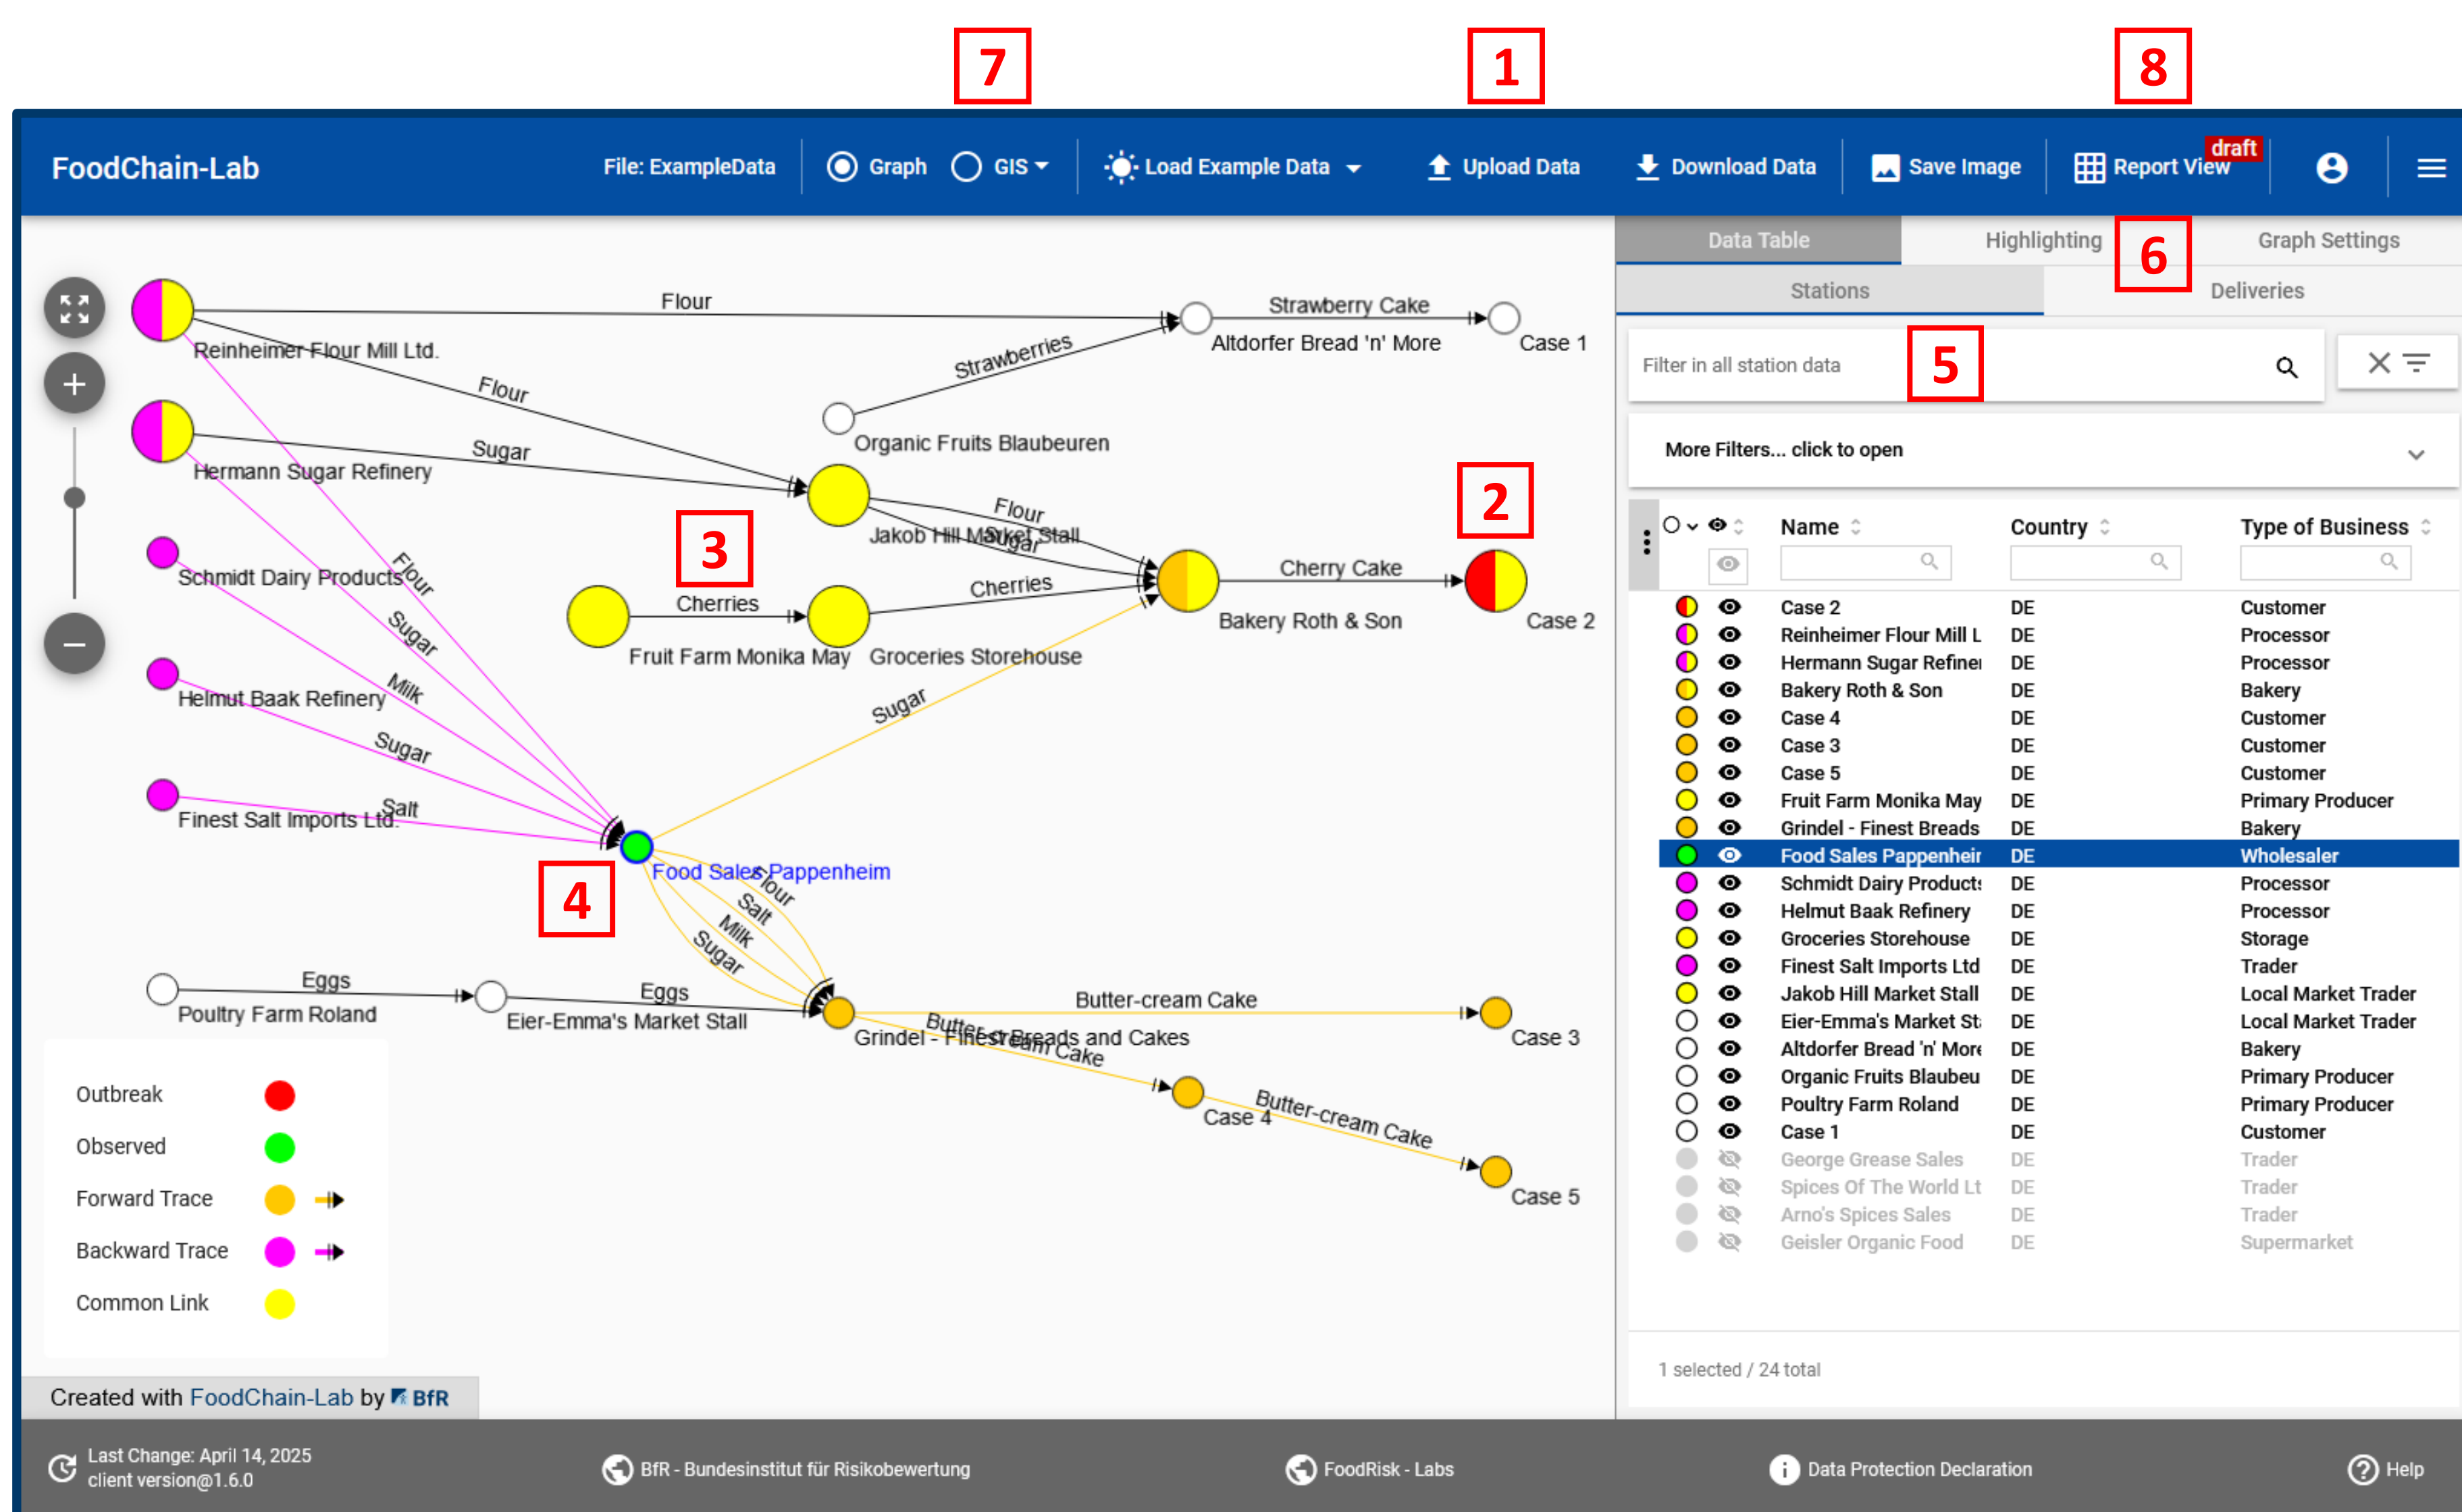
7 1 8

FoodChain-Lab File: ExampleData Graph GIS Load Example Data Upload Data Download Data Save Image Report View draft

Data Table Highlighting 6 Graph Settings
Stations Deliveries

Filter in all station data 5

More Filters... click to open

Flour
Reinheimer Flour Mill Ltd.
Flour
Strawberry Cake
Altdorfer Bread 'n' More
Case 1
Strawberries
Organic Fruits Blaubeuren
Sugar
Hermann Sugar Refinery
Flour
Jakob Hill Market Stall
Sugar
2
Cherry Cake
Bakery Roth & Son
Case 2
3
Schmidt Dairy Products
Flour
Cherries
Fruit Farm Monika May
Cherries
Groceries Storehouse
Sugar
Milk
Helmut Baak Refinery
Sugar
Sugar
Finest Salt Imports Ltd.
Salt
4
Food Sales Pappenheim
Flour
Salt
Milk
Sugar
Eggs
Poultry Farm Roland
Eggs
Eier-Emma's Market Stall
Butter-cream Cake
Case 3
Grindel - Finest Breads and Cakes
Butter-cream Cake
Case 4
Butter-cream Cake
Case 5

Outbreak
Observed
Forward Trace
Backward Trace
Common Link

Created with FoodChain-Lab by BfR

| | | Name | Country | Type of Business |
|---|---|---|---|---|
| | | Case 2 | DE | Customer |
| | | Reinheimer Flour Mill L | DE | Processor |
| | | Hermann Sugar Refinei | DE | Processor |
| | | Bakery Roth & Son | DE | Bakery |
| | | Case 4 | DE | Customer |
| | | Case 3 | DE | Customer |
| | | Case 5 | DE | Customer |
| | | Fruit Farm Monika May | DE | Primary Producer |
| | | Grindel - Finest Breads | DE | Bakery |
| | | Food Sales Pappenheir | DE | Wholesaler |
| | | Schmidt Dairy Product: | DE | Processor |
| | | Helmut Baak Refinery | DE | Processor |
| | | Groceries Storehouse | DE | Storage |
| | | Finest Salt Imports Ltd | DE | Trader |
| | | Jakob Hill Market Stall | DE | Local Market Trader |
| | | Eier-Emma's Market St | DE | Local Market Trader |
| | | Altdorfer Bread 'n' More | DE | Bakery |
| | | Organic Fruits Blaubeu | DE | Primary Producer |
| | | Poultry Farm Roland | DE | Primary Producer |
| | | Case 1 | DE | Customer |
| | | George Grease Sales | DE | Trader |
| | | Spices Of The World Lt | DE | Trader |
| | | Arno's Spices Sales | DE | Trader |
| | | Geisler Organic Food | DE | Supermarket |

1 selected / 24 total

Last Change: April 14, 2025
client version@1.6.0
BfR - Bundesinstitut für Risikobewertung
FoodRisk - Labs
Data Protection Declaration
Help